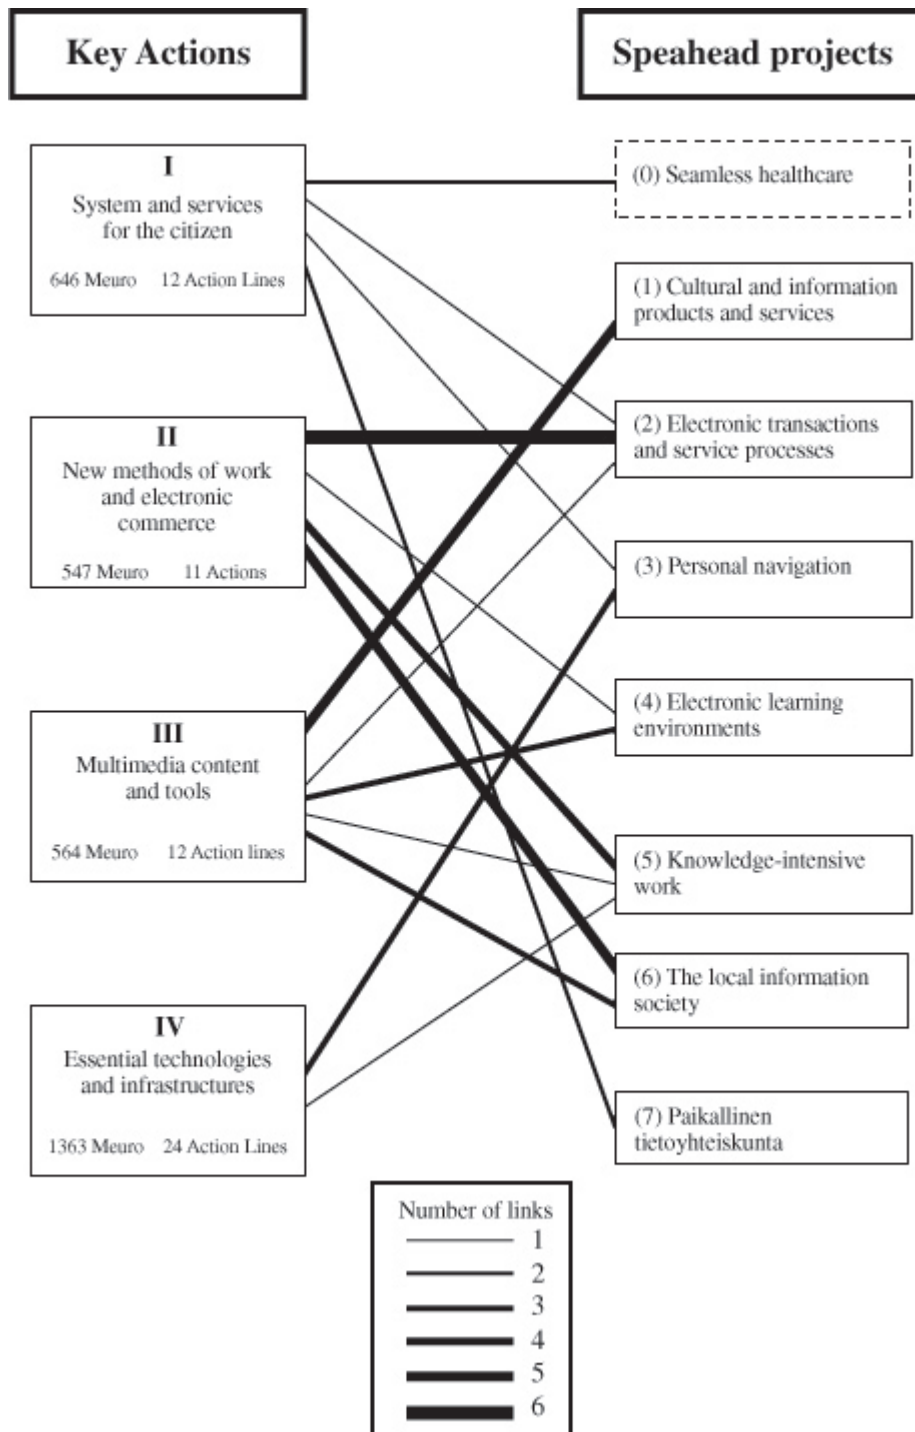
Key Actions

Speahead projects

I
System and services for the citizen
646 Meuro 12 Action Lines

II
New methods of work and electronic commerce
547 Meuro 11 Actions

III
Multimedia content and tools
564 Meuro 12 Action lines

IV
Essential technologies and infrastructures
1363 Meuro 24 Action Lines

(0) Seamless healthcare

(1) Cultural and information products and services

(2) Electronic transactions and service processes

(3) Personal navigation

(4) Electronic learning environments

(5) Knowledge-intensive work

(6) The local information society

(7) Paikallinen tietoyhteiskunta

Number of links
1
2
3
4
5
6